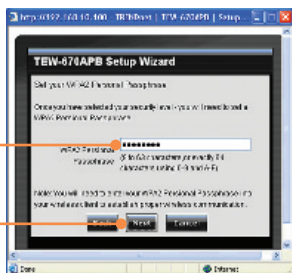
http://192.168.10.100 - TRENDnet | TEW-670APB | Setup...

TEW-670APB Setup Wizard

Set your WPA2 Personal Passphrase

Once you have selected your security level - you will need to set a WPA2 Personal Passphrase.

WPA2 Personal Passphrase: ••••••••

(8 to 63 characters or exactly 64 characters using 0-9 and A-F)

Note: You will need to input your WPA2 Personal Passphrase into your wireless client to establish proper wireless communication.

Back Next Cancel

Done Internet